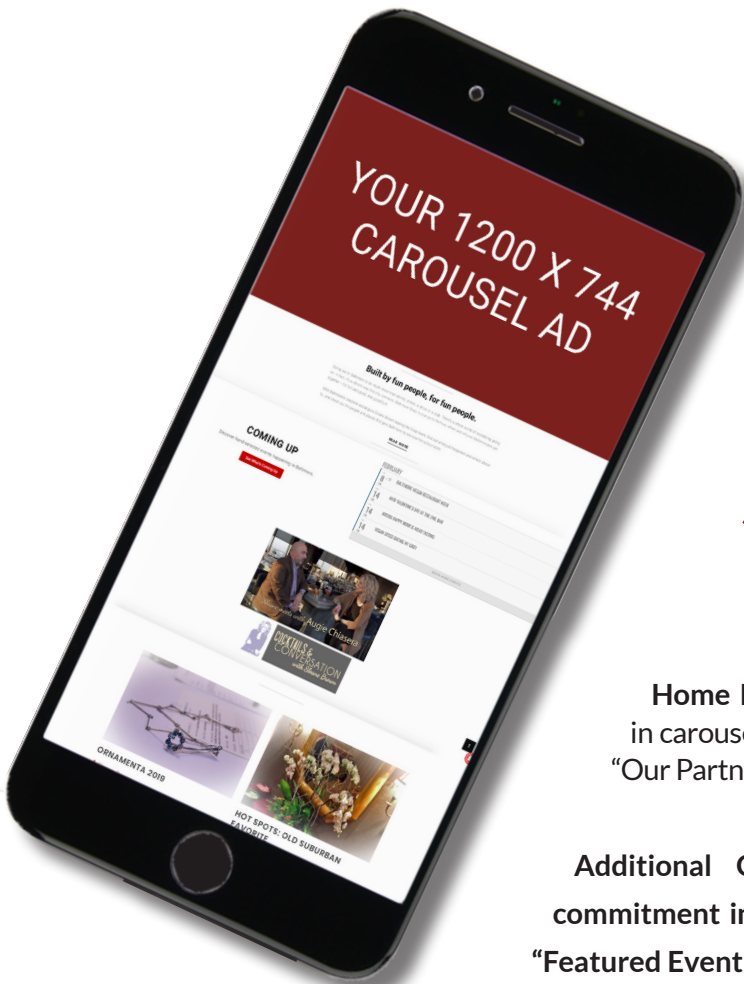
YOUR 1200 X 744 CAROUSEL AD

Built by fun people, for fun people.

COMING UP

See What's Coming Up

FEBRUARY

8

14

14

14

Augie Chiasera

COCKTAILS & CONVERSATION

ORNAMENTA 2019

HOT SPOTS: OLD SUBURBAN FAVORITE

Home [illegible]
in carous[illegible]
"Our Partn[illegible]

Additional C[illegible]
commitment i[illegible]
"Featured Event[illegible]